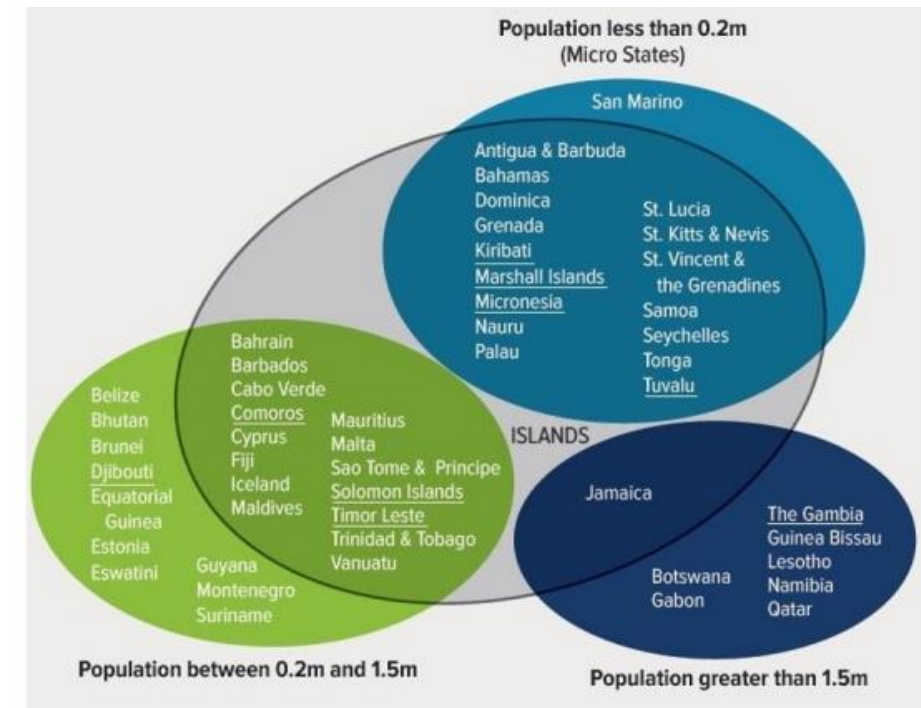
Population less than 0.2m
(Micro States)

San Marino

Antigua & Barbuda
Bahamas
Dominica
Grenada
Kiribati
Marshall Islands
Micronesia
Nauru
Palau

St. Lucia
St. Kitts & Nevis
St. Vincent & the Grenadines
Samoa
Seychelles
Tonga
Tuvalu

ISLANDS

Belize
Bhutan
Brunei
Djibouti
Equatorial Guinea
Estonia
Eswatini

Bahrain
Barbados
Cabo Verde
Comoros
Cyprus
Fiji
Iceland
Maldives

Mauritius
Malta
Sao Tome & Principe
Solomon Islands
Timor Leste
Trinidad & Tobago
Vanuatu

Guyana
Montenegro
Suriname

Jamaica

Botswana
Gabon

The Gambia
Guinea Bissau
Lesotho
Namibia
Qatar

Population between 0.2m and 1.5m

Population greater than 1.5m